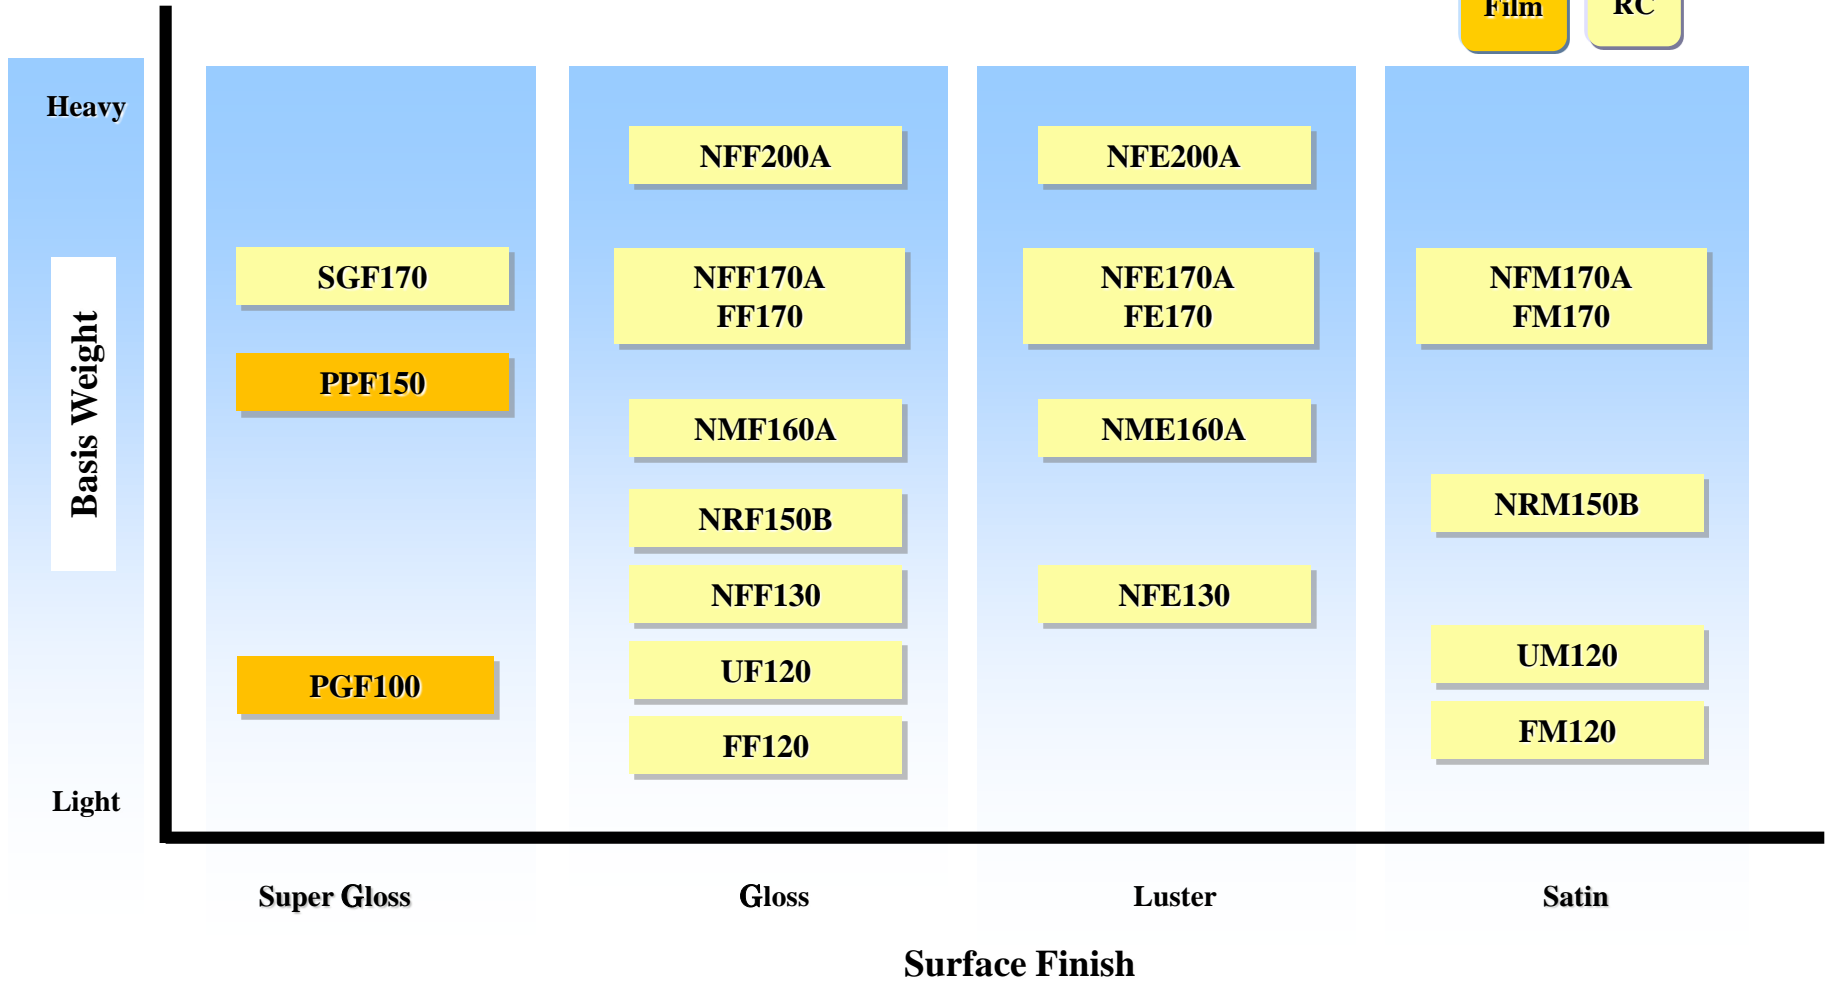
Film RC

Heavy

Basis Weight

Light

SGF170

PPF150

PGF100

NFF200A

NFF170A
FF170

NMF160A

NRF150B

NFF130

UF120

FF120

NFE200A

NFE170A
FE170

NME160A

NFE130

NFM170A
FM170

NRM150B

UM120

FM120

Super Gloss

Gloss

Luster

Satin

Surface Finish